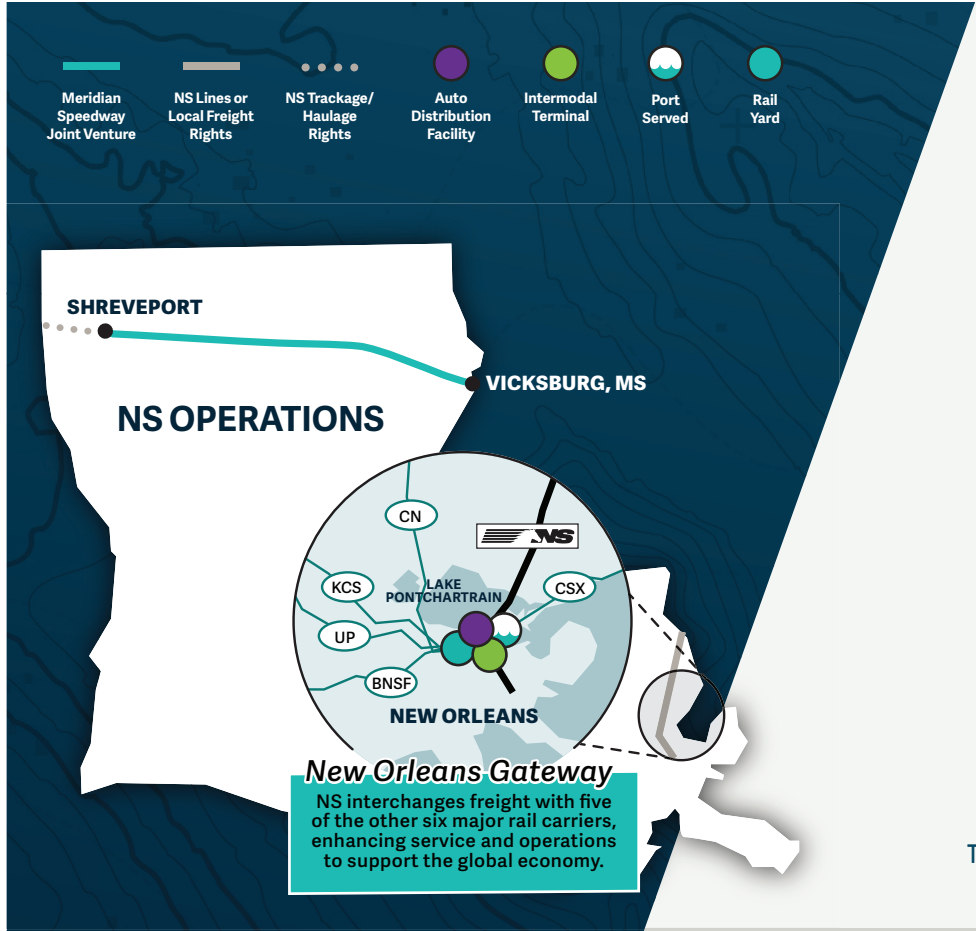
Meridian Speedway Joint Venture

NS Lines or Local Freight Rights

NS Trackage/ Haulage Rights

Auto Distribution Facility

Intermodal Terminal

Port Served

Rail Yard

SHREVEPORT

VICKSBURG, MS

NS OPERATIONS

CN

NS

KCS

LAKE PONTCHARTRAIN

CSX

UP

BNSF

NEW ORLEANS

New Orleans Gateway

NS interchanges freight with five of the other six major rail carriers, enhancing service and operations to support the global economy.

T